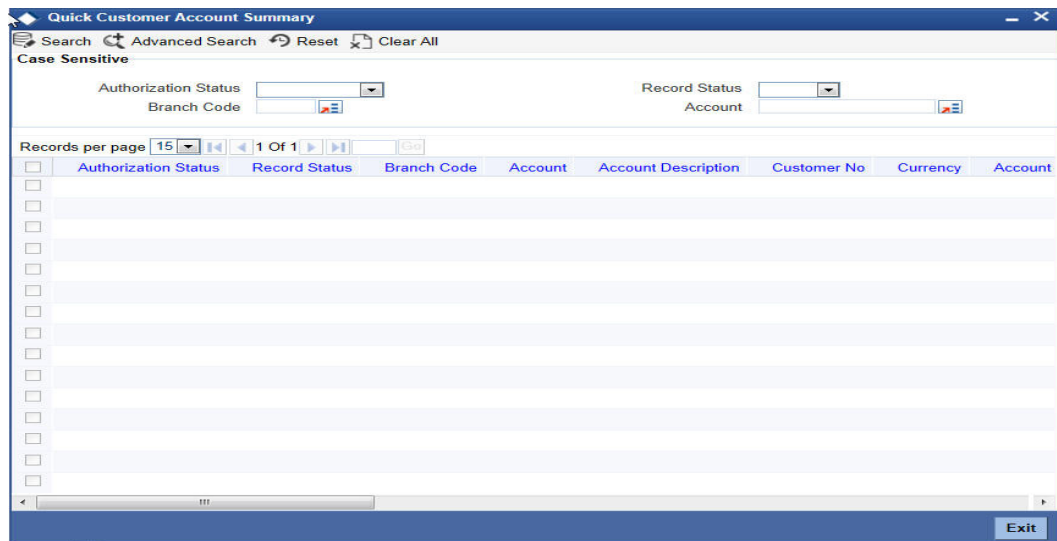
Quick Customer Account Summary

Search Advanced Search Reset Clear All

Case Sensitive

Authorization Status
Branch Code
Record Status
Account

Records per page 15 1 Of 1 Go

| | Authorization Status | Record Status | Branch Code | Account | Account Description | Customer No | Currency | Account |
|---|---|---|---|---|---|---|---|---|

Exit